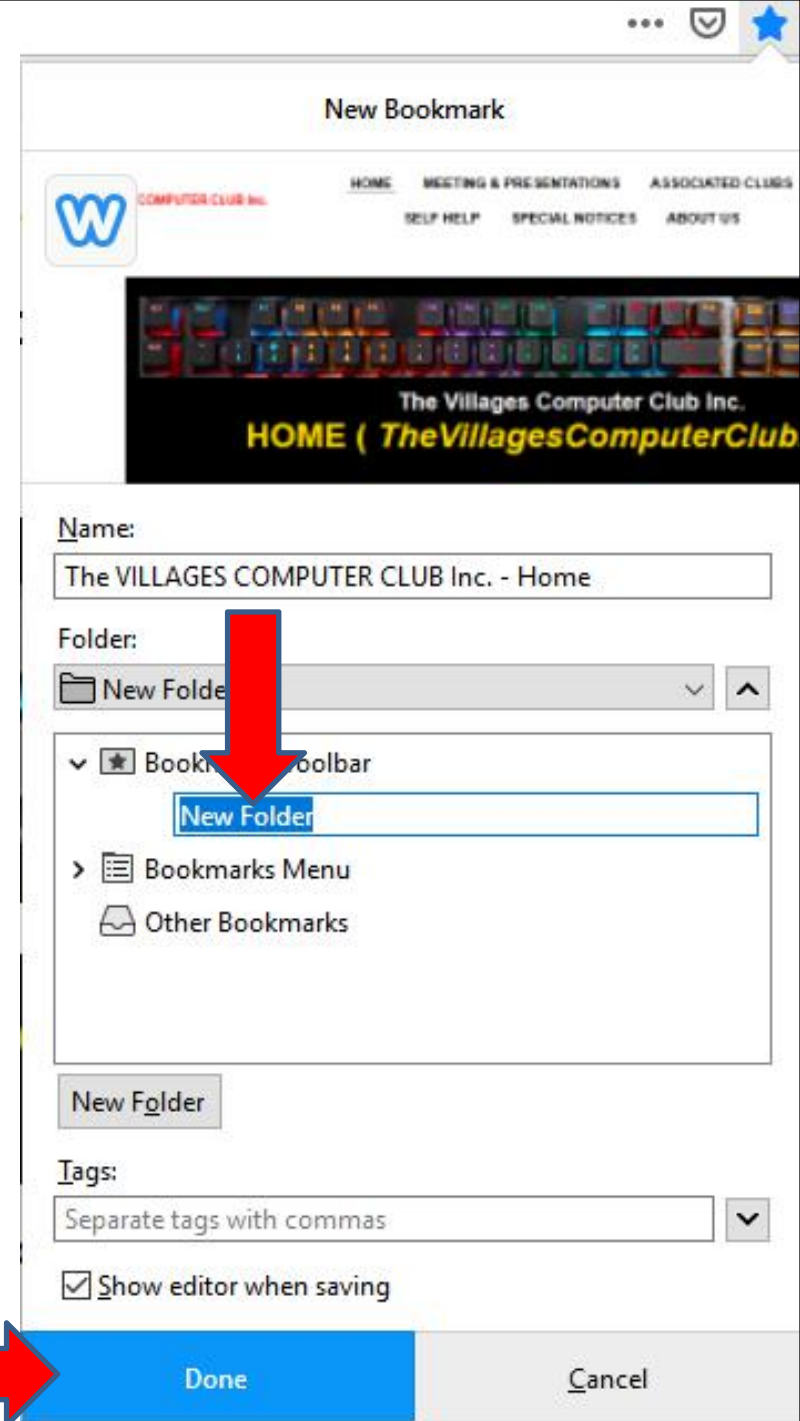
•••

New Bookmark

COMPUTER CLUB Inc.

HOME MEETING & PRESENTATIONS ASSOCIATED CLUBS
SELF HELP SPECIAL NOTICES ABOUT US

The Villages Computer Club Inc.
HOME ( TheVillagesComputerClub

Name:
The VILLAGES COMPUTER CLUB Inc. - Home

Folder:
New Folde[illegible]

Bookm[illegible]oolbar
New Folder
Bookmarks Menu
Other Bookmarks

New Folder

Tags:
Separate tags with commas

Show editor when saving

Done
Cancel